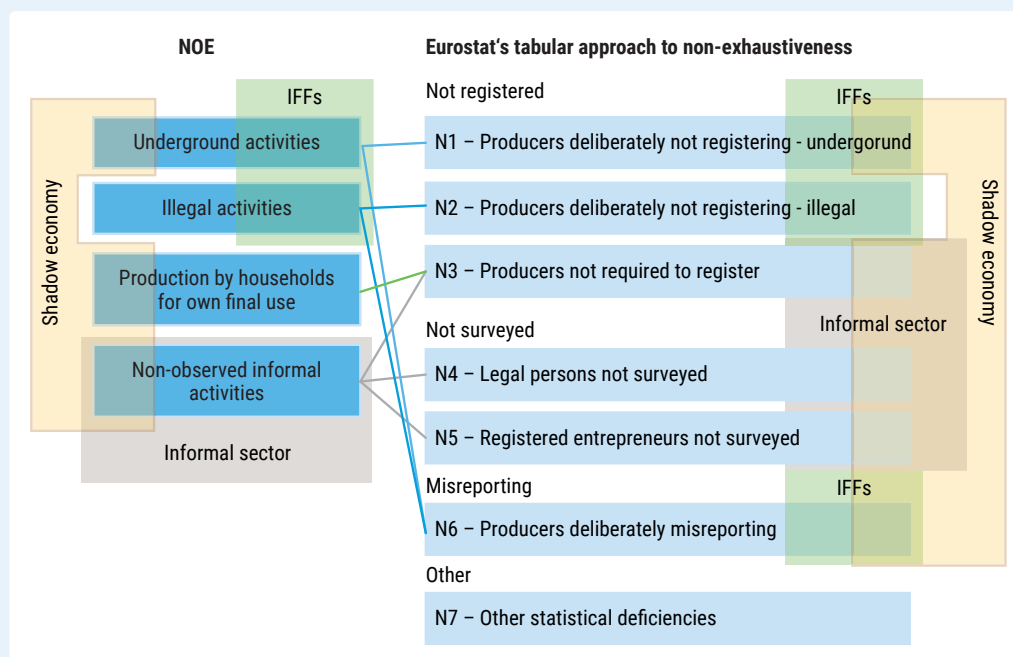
NOE

IFFs

Underground activities

Illegal activities

Production by households for own final use

Non-observed informal activities

Informal sector

Shadow economy

Eurostat’s tabular approach to non-exhaustiveness

Not registered

N1 – Producers deliberately not registering - undergorund

N2 – Producers deliberately not registering - illegal

N3 – Producers not required to register

Not surveyed

N4 – Legal persons not surveyed

N5 – Registered entrepreneurs not surveyed

Misreporting

N6 – Producers deliberately misreporting

Other

N7 – Other statistical deficiencies

IFFs

Informal sector

IFFs

Shadow economy